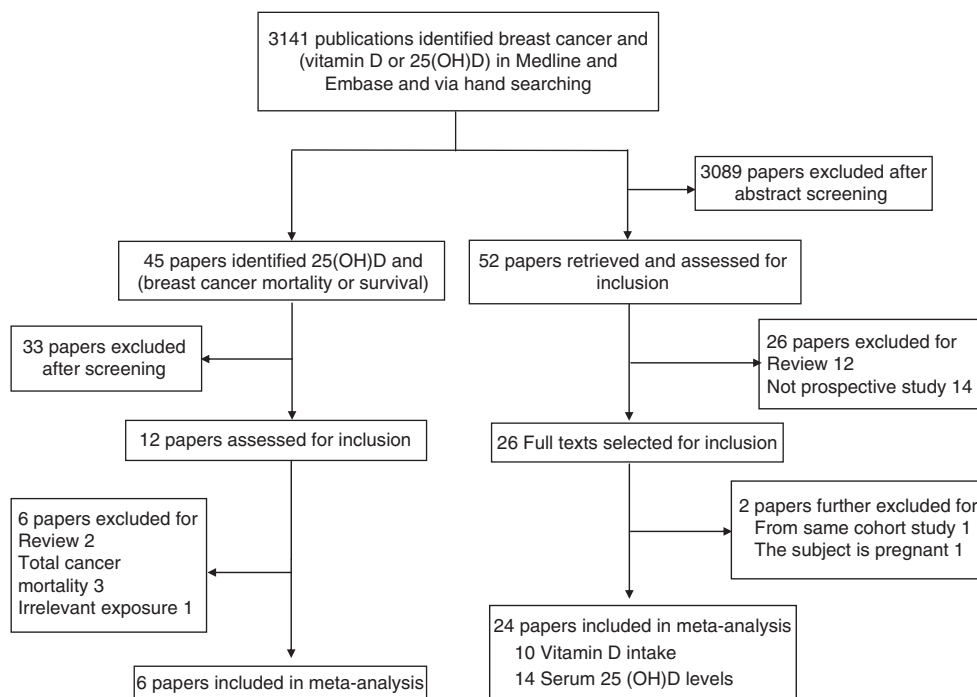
3141 publications identified breast cancer and (vitamin D or 25(OH)D) in Medline and Embase and via hand searching

3089 papers excluded after abstract screening

45 papers identified 25(OH)D and (breast cancer mortality or survival)

52 papers retrieved and assessed for inclusion

33 papers excluded after screening

26 papers excluded for
Review 12
Not prospective study 14

12 papers assessed for inclusion

26 Full texts selected for inclusion

6 papers excluded for
Review 2
Total cancer mortality 3
Irrelevant exposure 1

2 papers further excluded for
From same cohort study 1
The subject is pregnant 1

24 papers included in meta-analysis
10 Vitamin D intake
14 Serum 25 (OH)D levels

6 papers included in meta-analysis